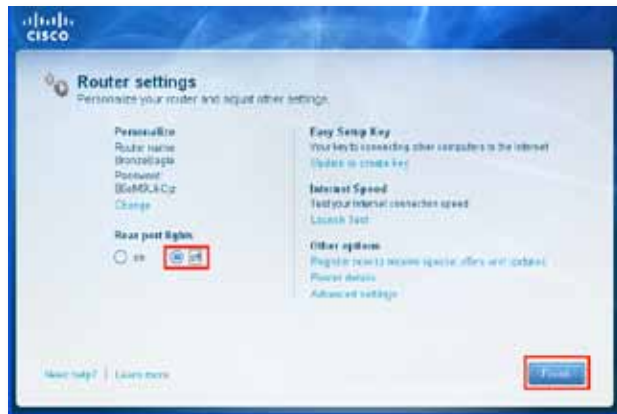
cisco

Router settings
Personalize your router and adjust other settings

Personalize
Router name
BronzeEagle
Password
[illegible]
Change

Rear port lights
on off

Easy Setup Key
Your key to connecting other computers to the Internet
Update or create key

Internet Speed
Test your Internet connection speed
Launch Test

Other options
Register now to receive special offers and updates
Router details
Advanced settings

Need help? | Learn more

Finish